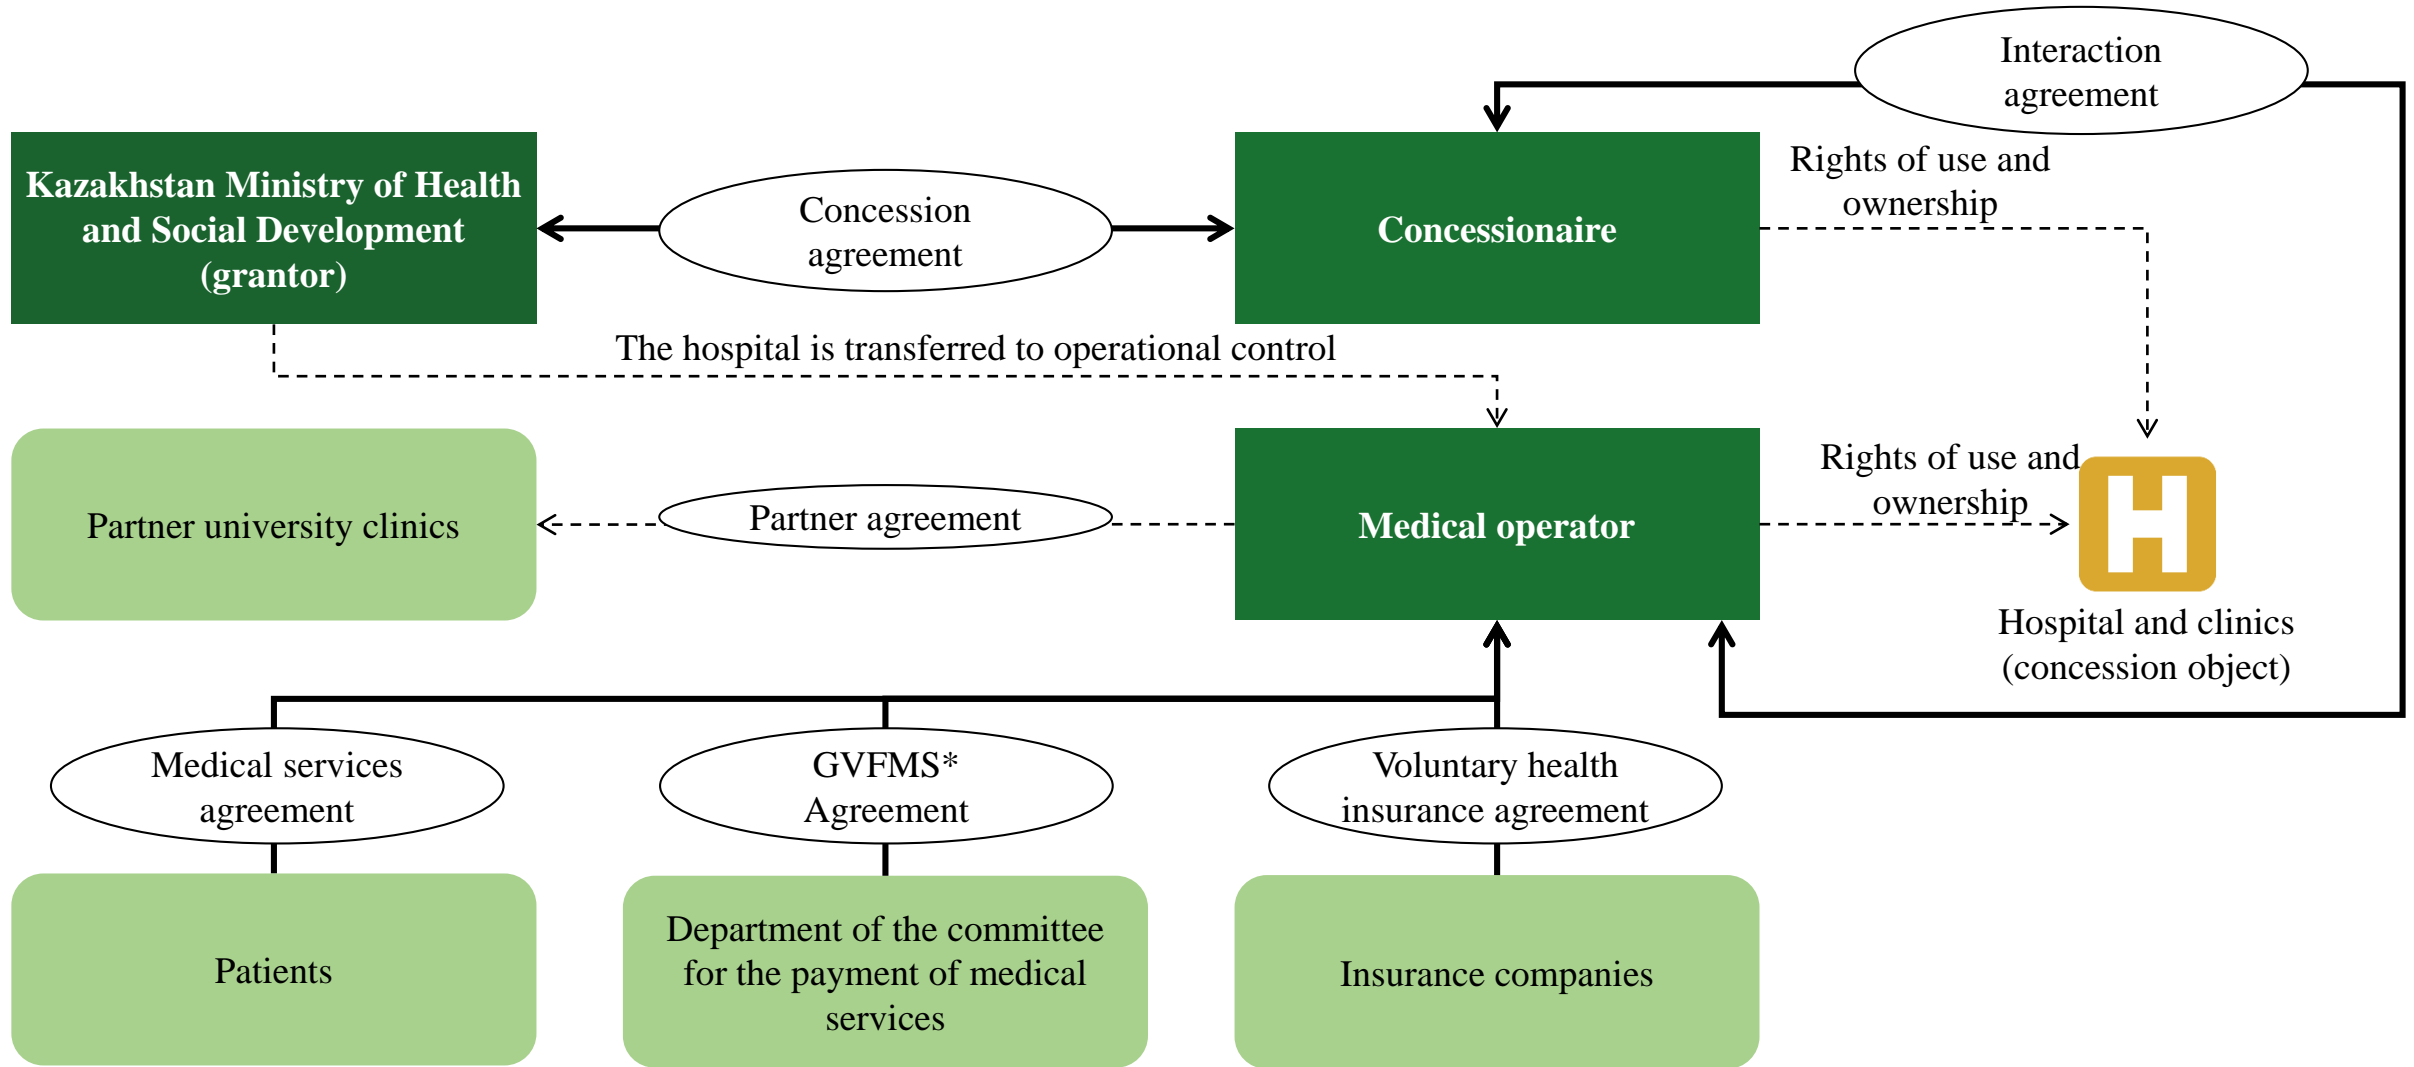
Interaction agreement

Kazakhstan Ministry of Health and Social Development (grantor)

Concession agreement

Concessionaire

Rights of use and ownership

The hospital is transferred to operational control

Partner university clinics

Partner agreement

Medical operator

Rights of use and ownership

H

Hospital and clinics (concession object)

Medical services agreement

GVFMS* Agreement

Voluntary health insurance agreement

Patients

Department of the committee for the payment of medical services

Insurance companies